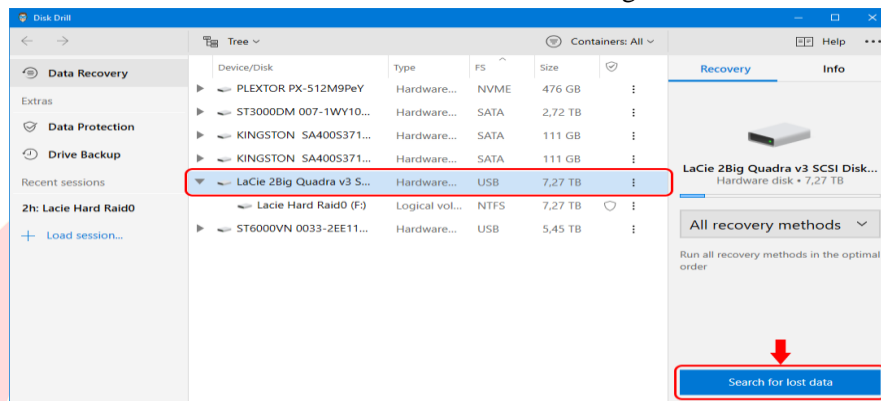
Disk Drill

Tree

Containers: All

Help

Data Recovery

Extras

Data Protection

Drive Backup

Recent sessions

2h: Lacie Hard Raid0

Load session...

| Device/Disk | Type | FS | Size |
|---|---|---|---|
| PLEXTOR PX-512M9PeY | Hardware... | NVME | 476 GB |
| ST3000DM 007-1WY10... | Hardware... | SATA | 2,72 TB |
| KINGSTON SA400S371... | Hardware... | SATA | 111 GB |
| KINGSTON SA400S371... | Hardware... | SATA | 111 GB |
| LaCie 2Big Quadra v3 S... | Hardware... | USB | 7,27 TB |
| Lacie Hard Raid0 (F:) | Logical vol... | NTFS | 7,27 TB |
| ST6000VN 0033-2EE11... | Hardware... | USB | 5,45 TB |

Recovery

Info

LaCie 2Big Quadra v3 SCSI Disk...

Hardware disk • 7,27 TB

All recovery methods

Run all recovery methods in the optimal order

Search for lost data